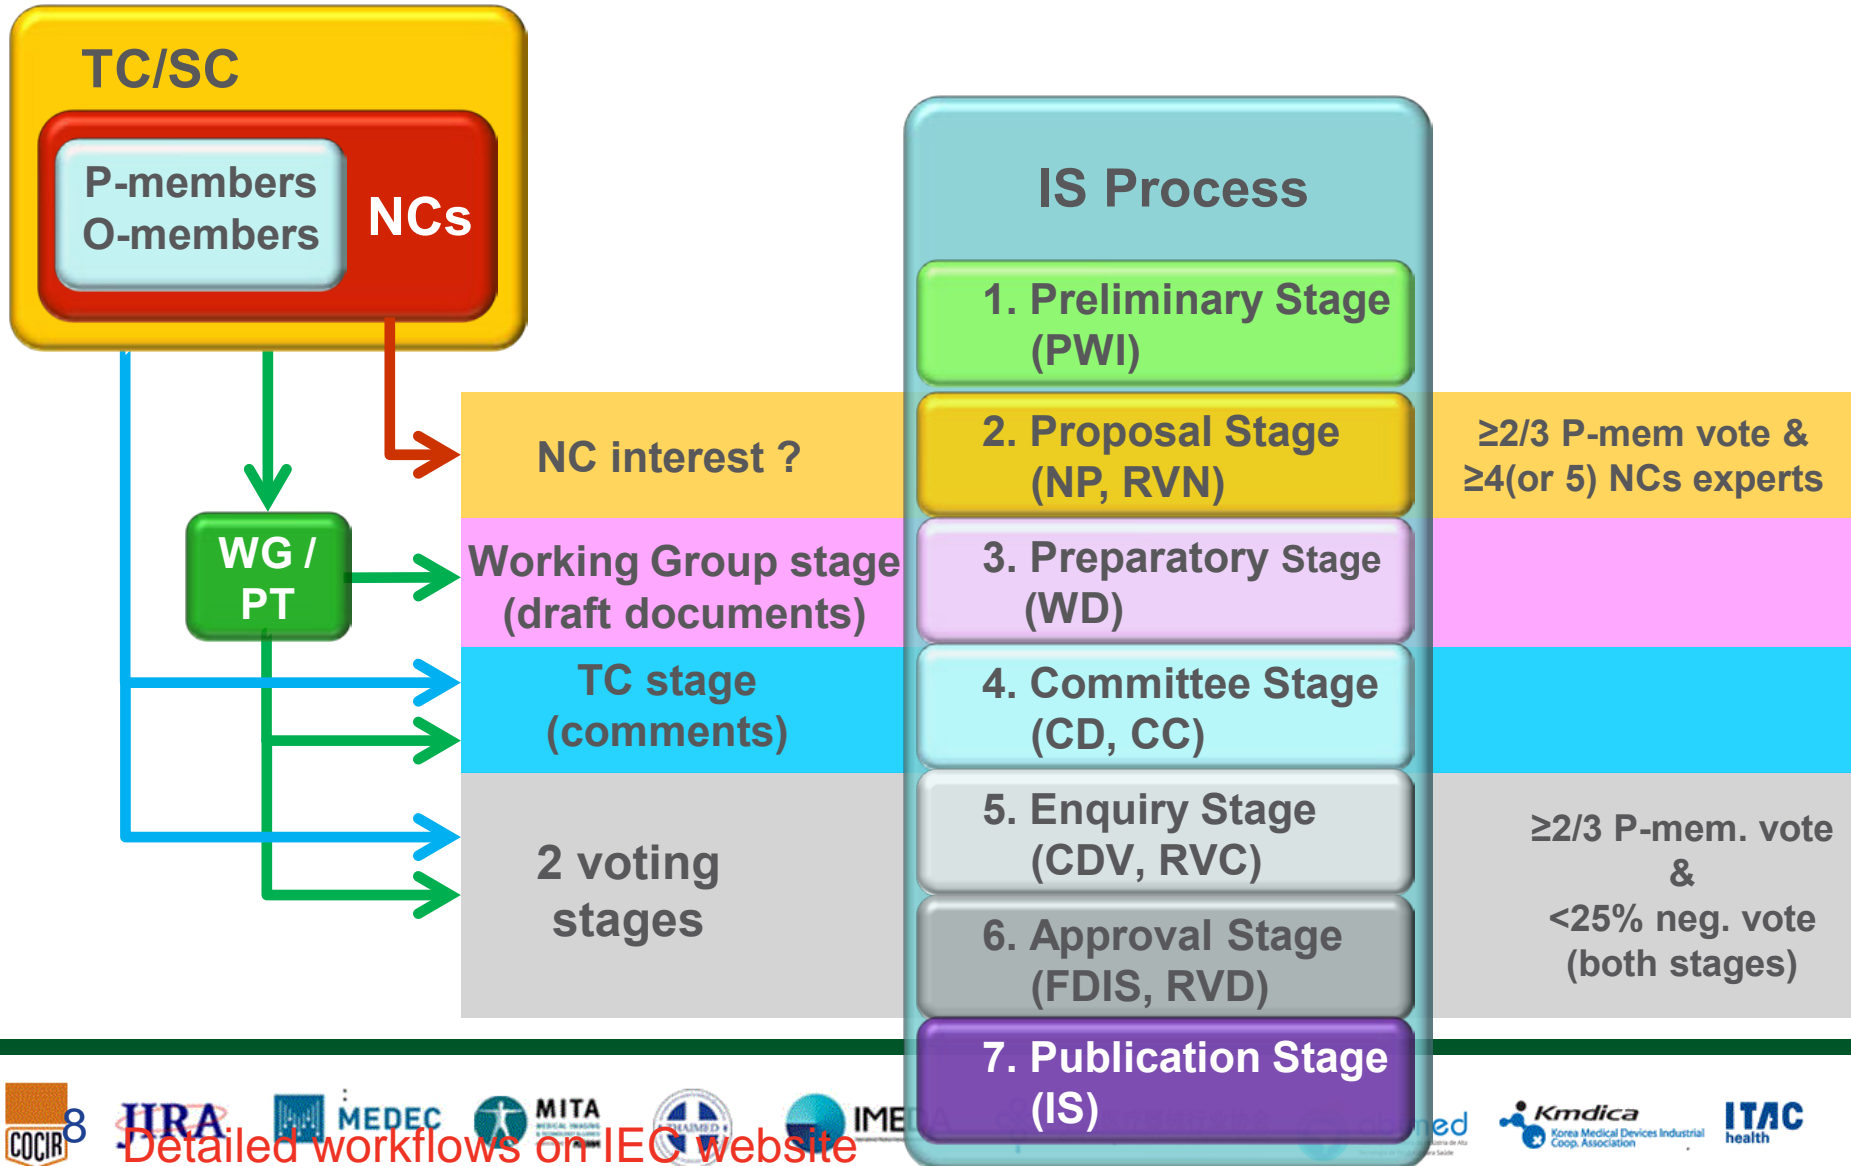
TC/SC

P-members
O-members

NCs

IS Process

1. Preliminary Stage (PWI)

NC interest ?

2. Proposal Stage (NP, RVN)

≥2/3 P-mem vote & ≥4(or 5) NCs experts

WG / PT

Working Group stage (draft documents)

3. Preparatory Stage (WD)

TC stage (comments)

4. Committee Stage (CD, CC)

2 voting stages

5. Enquiry Stage (CDV, RVC)

6. Approval Stage (FDIS, RVD)

≥2/3 P-mem. vote & <25% neg. vote (both stages)

7. Publication Stage (IS)

COCIR 8 JIRA MEDEC MITA IME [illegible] Kmdica Korea Medical Devices Industrial Coop. Association ITAC health

Detailed workflows on IEC website